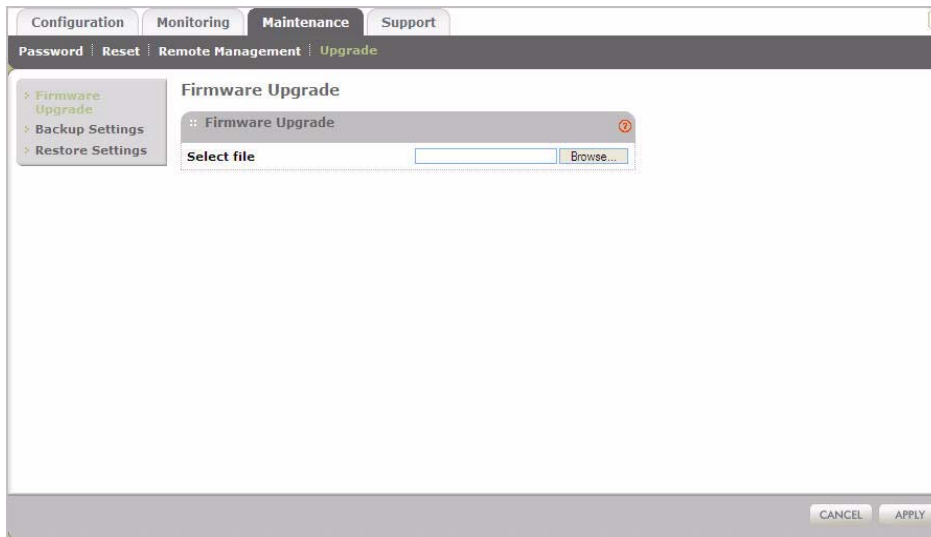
Configuration | Monitoring | Maintenance | Support

Password | Reset | Remote Management | Upgrade

Firmware Upgrade
Backup Settings
Restore Settings

Firmware Upgrade

:: Firmware Upgrade

Select file
Browse...

CANCEL
APPLY